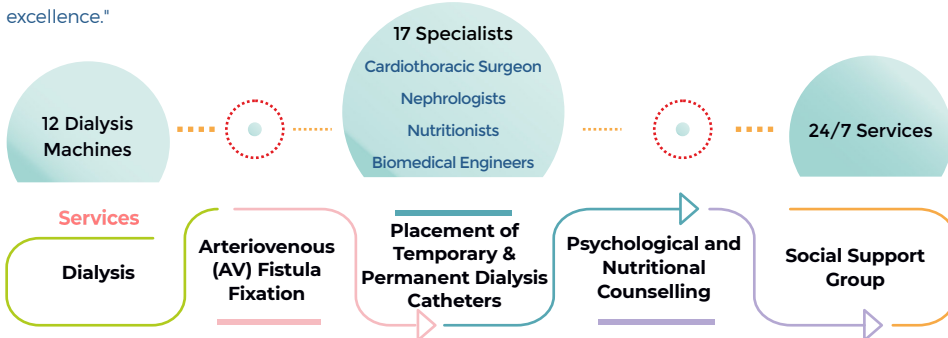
excellence."

12 Dialysis Machines

17 Specialists
Cardiothoracic Surgeon
Nephrologists
Nutritionists
Biomedical Engineers

24/7 Services

Services

Dialysis

Arteriovenous (AV) Fistula Fixation

Placement of Temporary & Permanent Dialysis Catheters

Psychological and Nutritional Counselling

Social Support Group